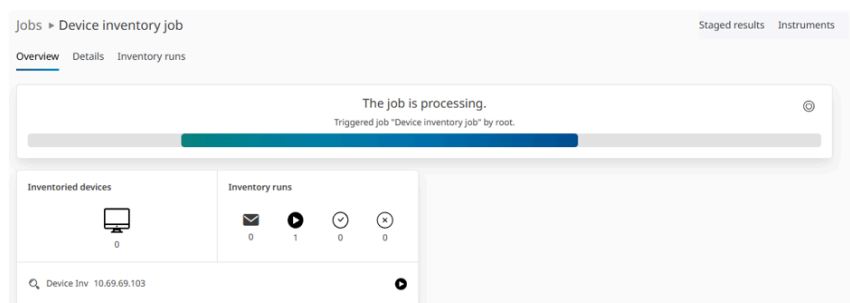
Jobs ▸ Device inventory job

Staged results Instruments

Overview Details Inventory runs

The job is processing.

Triggered job "Device inventory job" by root.

Inventoried devices

0

Inventory runs

0 1 0 0

Device Inv 10.69.69.103